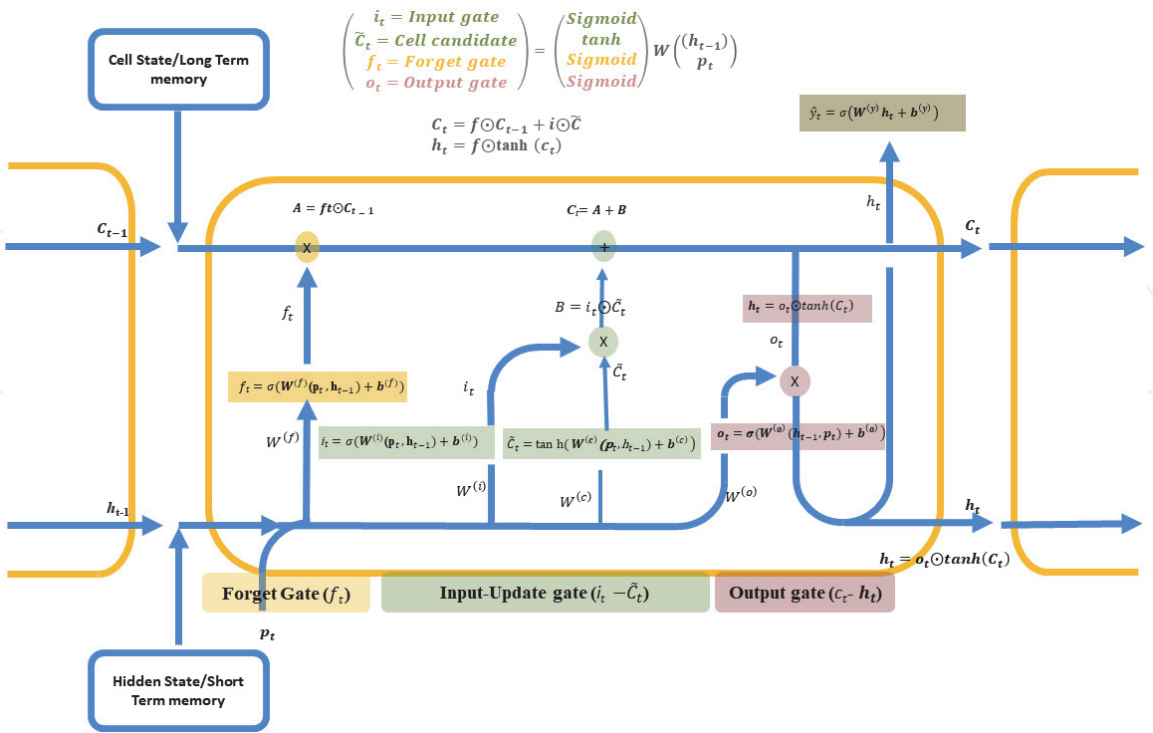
$\begin{pmatrix} i_t = Input\ gate \\ \widetilde{C}_t = Cell\ candidate \\ f_t = Forget\ gate \\ o_t = Output\ gate \end{pmatrix} = \begin{pmatrix} Sigmoid \\ tanh \\ Sigmoid \\ Sigmoid \end{pmatrix} W \begin{pmatrix} h_{t-1} \\ p_t \end{pmatrix}$

Cell State/Long Term memory

$C_t = f \odot C_{t-1} + i \odot \widetilde{C}$
$h_t = f \odot \tanh(c_t)$

$\hat{y}_t = \sigma(W^{(y)} h_t + b^{(y)})$

$C_{t-1}$

$A = ft \odot C_{t-1}$

X

$C_t = A + B$

+

$h_t$

$C_t$

$f_t$

$B = i_t \odot \tilde{C}_t$

X

$h_t = o_t \odot tanh(C_t)$

$o_t$

$\tilde{C}_t$

X

$f_t = \sigma(W^{(f)}(p_t, h_{t-1}) + b^{(f)})$

$i_t$

$W^{(f)}$

$i_t = \sigma(W^{(i)}(p_t, h_{t-1}) + b^{(i)})$

$\tilde{C}_t = \tan h(W^{(c)}(p_t, h_{t-1}) + b^{(c)})$

$o_t = \sigma(W^{(o)}(h_{t-1}, p_t) + b^{(o)})$

$W^{(i)}$

$W^{(c)}$

$W^{(o)}$

$h_{t-1}$

$h_t$

$h_t = o_t \odot tanh(C_t)$

Forget Gate $(f_t)$

Input-Update gate $(i_t - \tilde{C}_t)$

Output gate $(c_t - h_t)$

$p_t$

Hidden State/Short Term memory